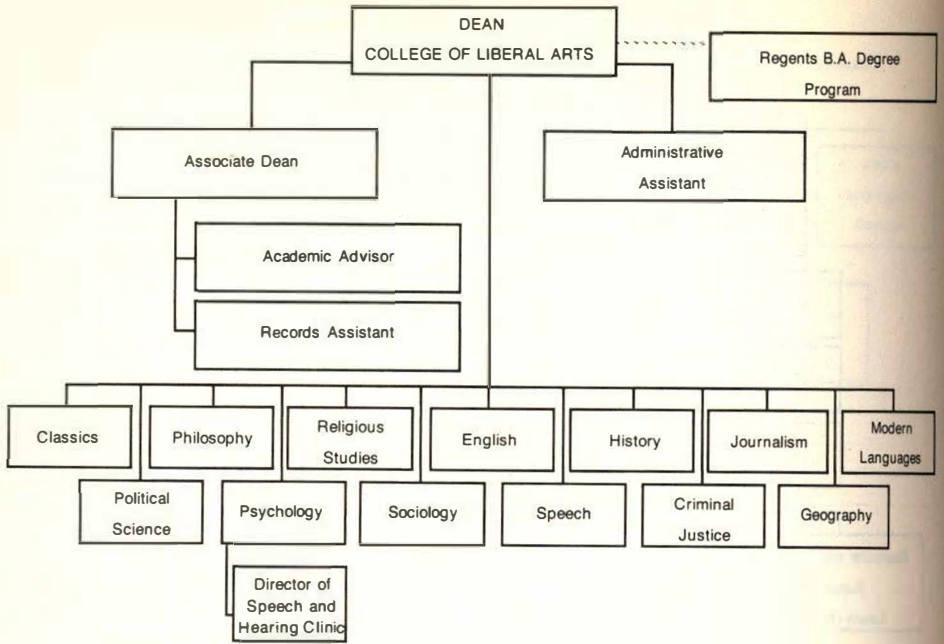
DEAN
COLLEGE OF LIBERAL ARTS

Regents B.A. Degree Program

Associate Dean

Administrative Assistant

Academic Advisor

Records Assistant

Classics

Philosophy

Religious Studies

English

History

Journalism

Modern Languages

Political Science

Psychology

Sociology

Speech

Criminal Justice

Geography

Director of Speech and Hearing Clinic